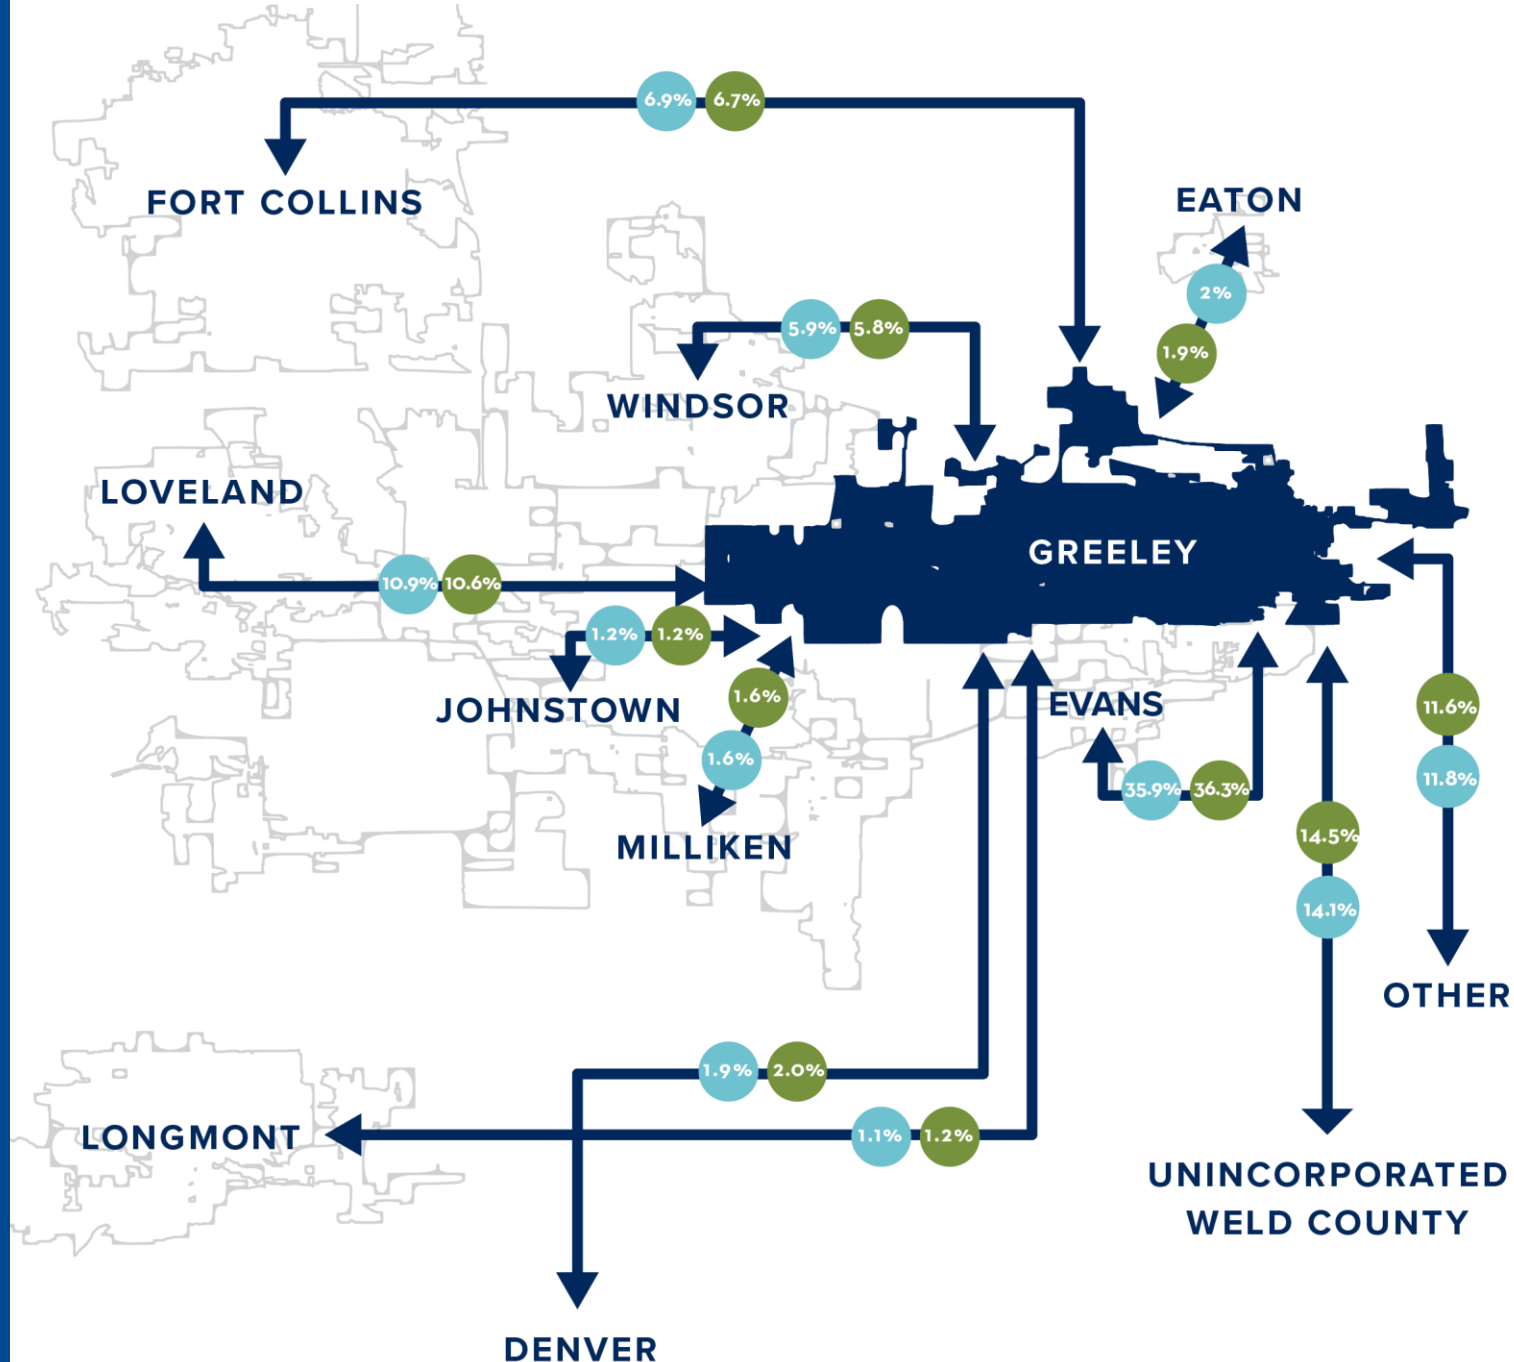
6.9% 6.7%

FORT COLLINS

EATON

2%

1.9%

5.9% 5.8%

WINDSOR

LOVELAND

GREELEY

10.9% 10.6%

1.2% 1.2%

JOHNSTOWN

1.6%

1.6%

MILLIKEN

EVANS

35.9% 36.3%

11.6%

11.8%

14.5%

14.1%

OTHER

1.9% 2.0%

LONGMONT

1.1% 1.2%

UNINCORPORATED WELD COUNTY

DENVER